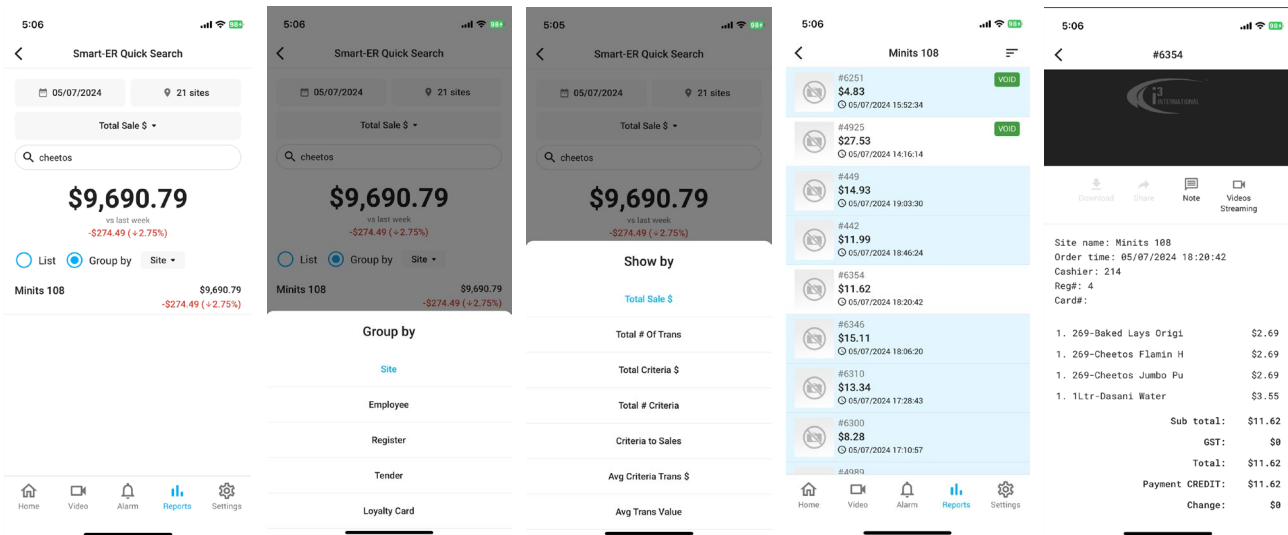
5:06 98+

Smart-ER Quick Search

05/07/2024
21 sites
Total Sale $
cheetos

$9,690.79
vs last week
-$274.49 (↓2.75%)

List
Group by
Site

Minits 108
$9,690.79
-$274.49 (↓2.75%)

Home
Video
Alarm
Reports
Settings

5:06 98+

Smart-ER Quick Search

05/07/2024
21 sites
Total Sale $
cheetos

$9,690.79
vs last week
-$274.49 (↓2.75%)

List
Group by
Site

Minits 108
$9,690.79
-$274.49 (↓2.75%)

Group by

Site
Employee
Register
Tender
Loyalty Card

5:05 98+

Smart-ER Quick Search

05/07/2024
21 sites
Total Sale $
cheetos

$9,690.79
vs last week
-$274.49 (↓2.75%)

Show by

Total Sale $
Total # Of Trans
Total Criteria $
Total # Criteria
Criteria to Sales
Avg Criteria Trans $
Avg Trans Value

5:06 98+

Minits 108

#6251
$4.83
05/07/2024 15:52:34
VOID
#4925
$27.53
05/07/2024 14:16:14
VOID
#449
$14.93
05/07/2024 19:03:30
#442
$11.99
05/07/2024 18:46:24
#6354
$11.62
05/07/2024 18:20:42
#6346
$15.11
05/07/2024 18:06:20
#6310
$13.34
05/07/2024 17:28:43
#6300
$8.28
05/07/2024 17:10:57
#4989

Home
Video
Alarm
Reports
Settings

5:06

#6354

i3 INTERNATIONAL

Download
Share
Note
Videos Streaming

Site name: Minits 108
Order time: 05/07/2024 18:20:42
Cashier: 214
Reg#: 4
Card#:

1. 269-Baked Lays Origi $2.69
1. 269-Cheetos Flamin H $2.69
1. 269-Cheetos Jumbo Pu $2.69
1. 1Ltr-Dasani Water $3.55

Sub total: $11.62
GST: $0
Total: $11.62
Payment CREDIT: $11.62
Change: $0